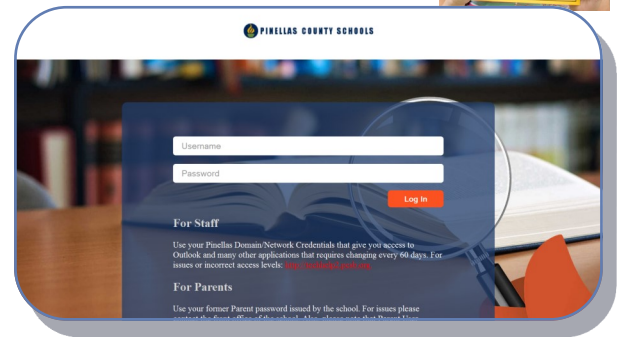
PINELLAS COUNTY SCHOOLS

Username

Password

Log In

For Staff

Use your Pinellas Domain/Network Credentials that give you access to Outlook and many other applications that requires changing every 60 days. For issues or incorrect access levels: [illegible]

For Parents

Use your former Parent password issued by the school. For issues please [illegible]